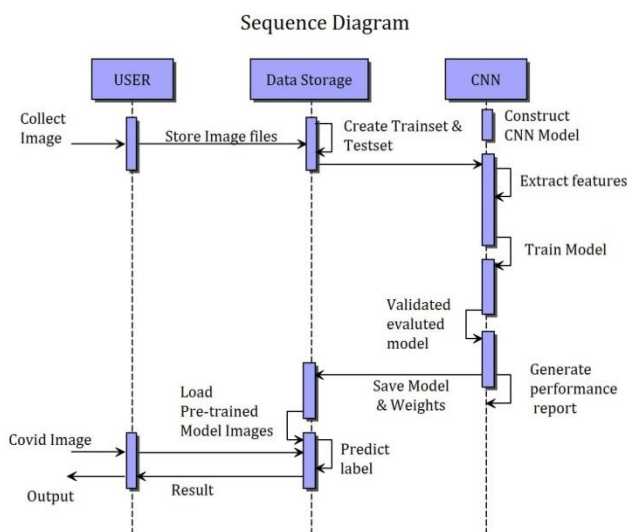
Sequence Diagram

USER

Data Storage

CNN

Collect Image

Store Image files

Create Trainset & Testset

Construct CNN Model

Extract features

Train Model

Validated evaluted model

Generate performance report

Save Model & Weights

Load Pre-trained Model Images

Covid Image

Predict label

Result

Output